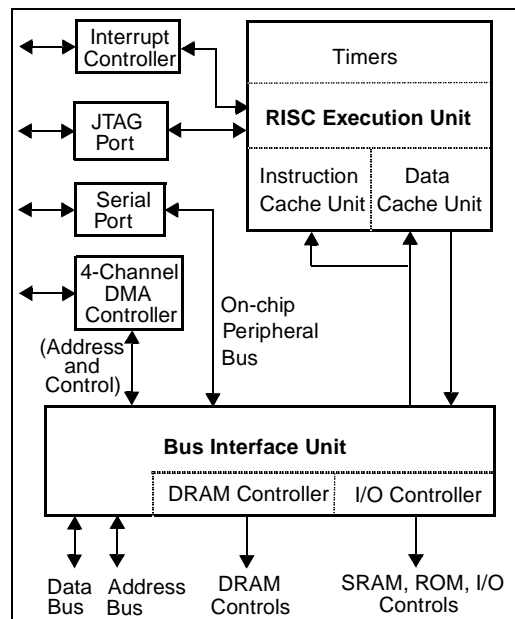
Interrupt Controller

JTAG Port

Serial Port

4-Channel DMA Controller

Timers

RISC Execution Unit

Instruction Cache Unit

Data Cache Unit

On-chip Peripheral Bus

(Address and Control)

Bus Interface Unit

DRAM Controller

I/O Controller

Data Bus

Address Bus

DRAM Controls

SRAM, ROM, I/O Controls